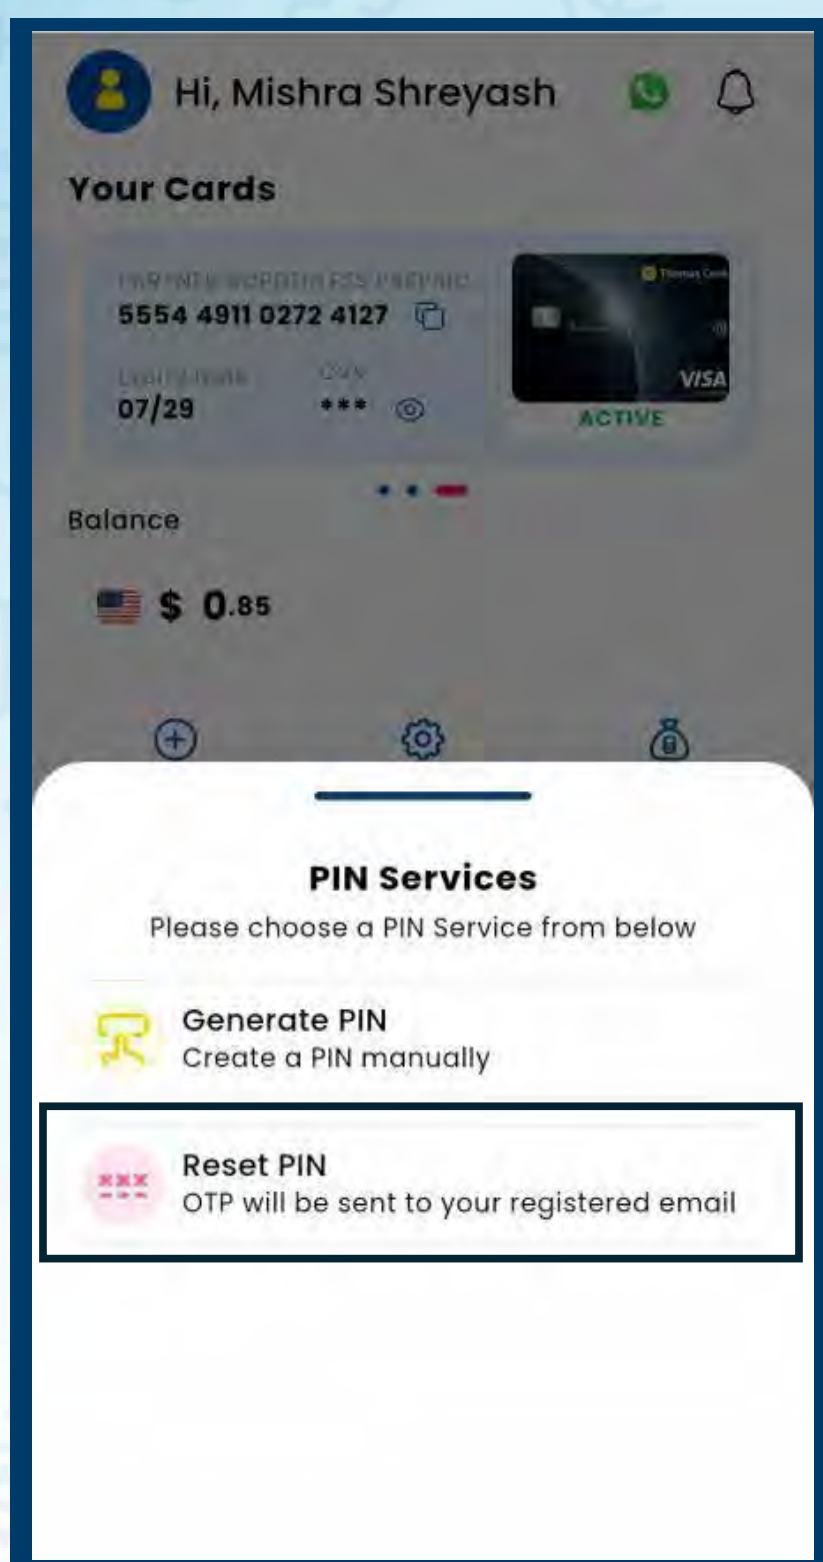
Hi, Mishra Shreyash

Your Cards

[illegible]
5554 4911 0272 4127

Expiry Date
07/29

CVV
***

VISA
ACTIVE

Balance

$ 0.85

PIN Services
Please choose a PIN Service from below

Generate PIN
Create a PIN manually

Reset PIN
OTP will be sent to your registered email